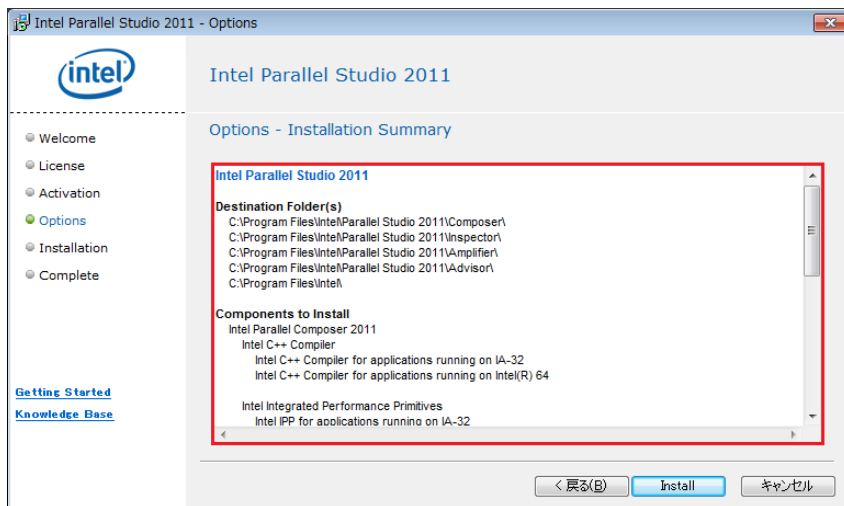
Intel Parallel Studio 2011 - Options

intel

Intel Parallel Studio 2011

Welcome
License
Activation
Options
Installation
Complete

Options - Installation Summary

Intel Parallel Studio 2011

Destination Folder(s)
C:\Program Files\Intel\Parallel Studio 2011\Composer\
C:\Program Files\Intel\Parallel Studio 2011\Inspector\
C:\Program Files\Intel\Parallel Studio 2011\Amplifier\
C:\Program Files\Intel\Parallel Studio 2011\Advisor\
C:\Program Files\Intel\

Components to Install
Intel Parallel Composer 2011
Intel C++ Compiler
Intel C++ Compiler for applications running on IA-32
Intel C++ Compiler for applications running on Intel(R) 64

Intel Integrated Performance Primitives
Intel IPP for applications running on IA-32

Getting Started
Knowledge Base

< 戻る(B)
Install
キャンセル